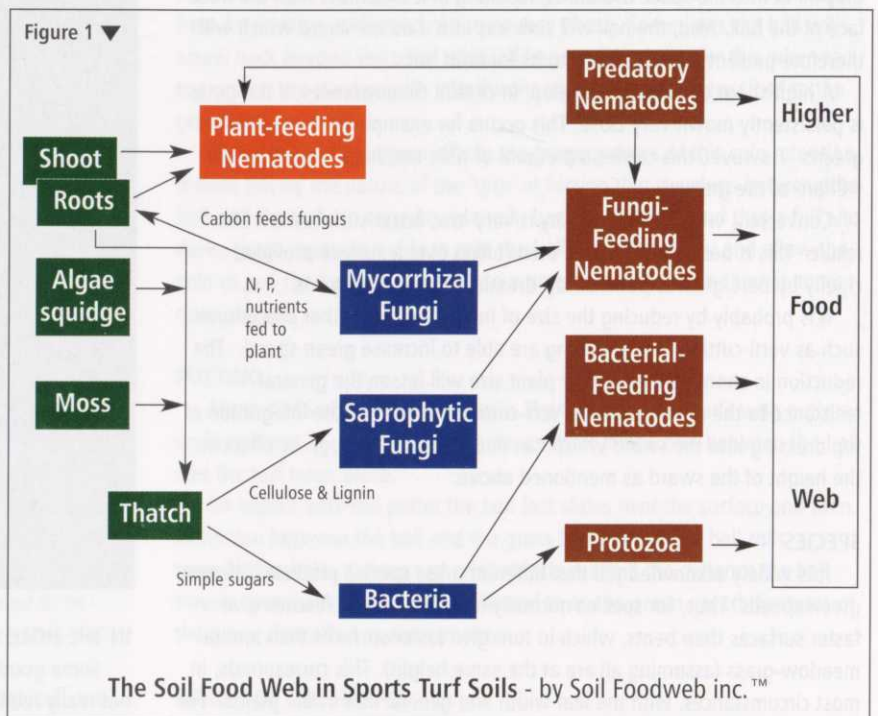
Figure 1 ▼

Shoot

Roots

Algae squidge

Moss

Thatch

Plant-feeding Nematodes

Carbon feeds fungus

N, P, nutrients fed to plant

Mycorrhizal Fungi

Saprophytic Fungi

Cellulose & Lignin

Simple sugars

Bacteria

Predatory Nematodes

Fungi-Feeding Nematodes

Bacterial-Feeding Nematodes

Protozoa

Higher

Food

Web

The Soil Food Web in Sports Turf Soils - by Soil Foodweb inc.™